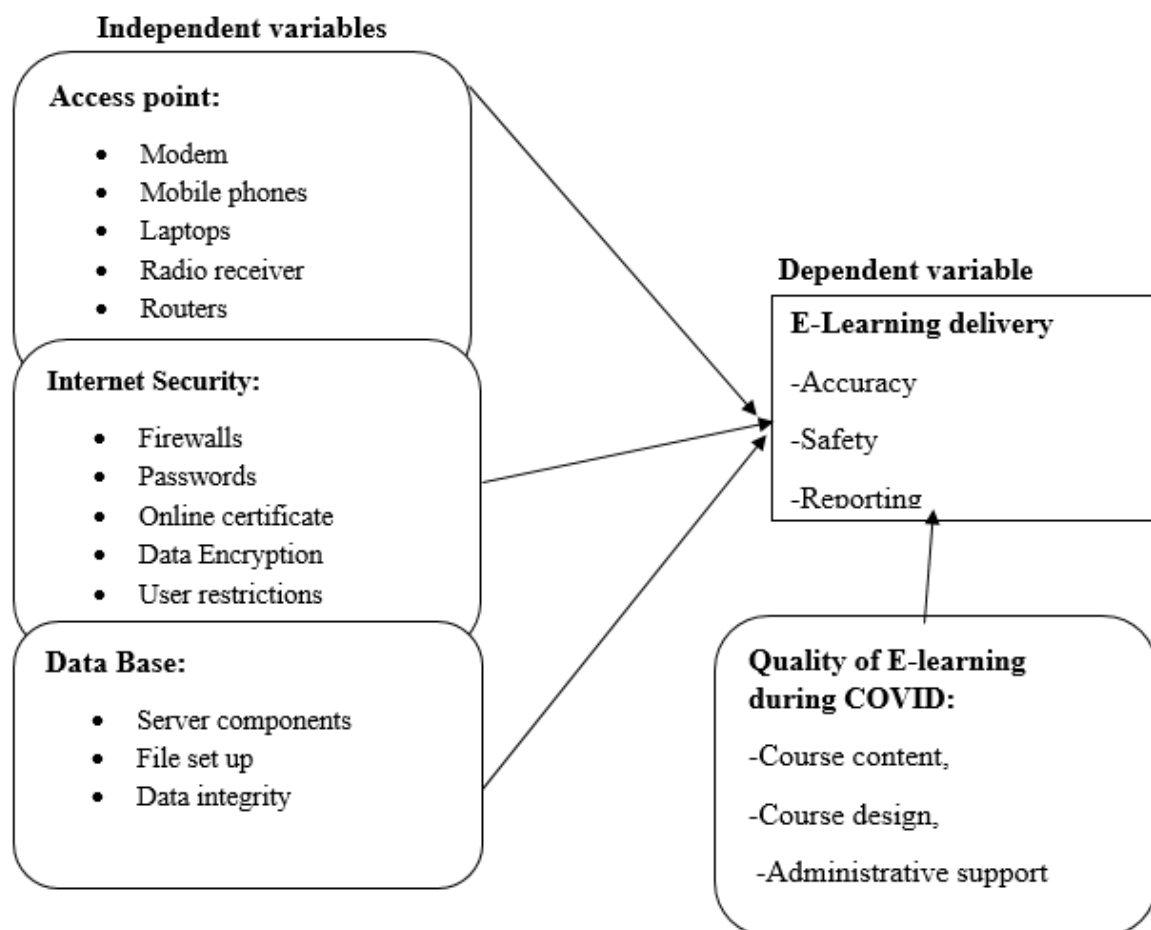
Independent variables

Access point:

- Modem
- Mobile phones
- Laptops
- Radio receiver
- Routers

Internet Security:

- Firewalls
- Passwords
- Online certificate
- Data Encryption
- User restrictions

Data Base:

- Server components
- File set up
- Data integrity

Dependent variable

E-Learning delivery

-Accuracy

-Safety

-Reporting

Quality of E-learning during COVID:

-Course content,

-Course design,

-Administrative support